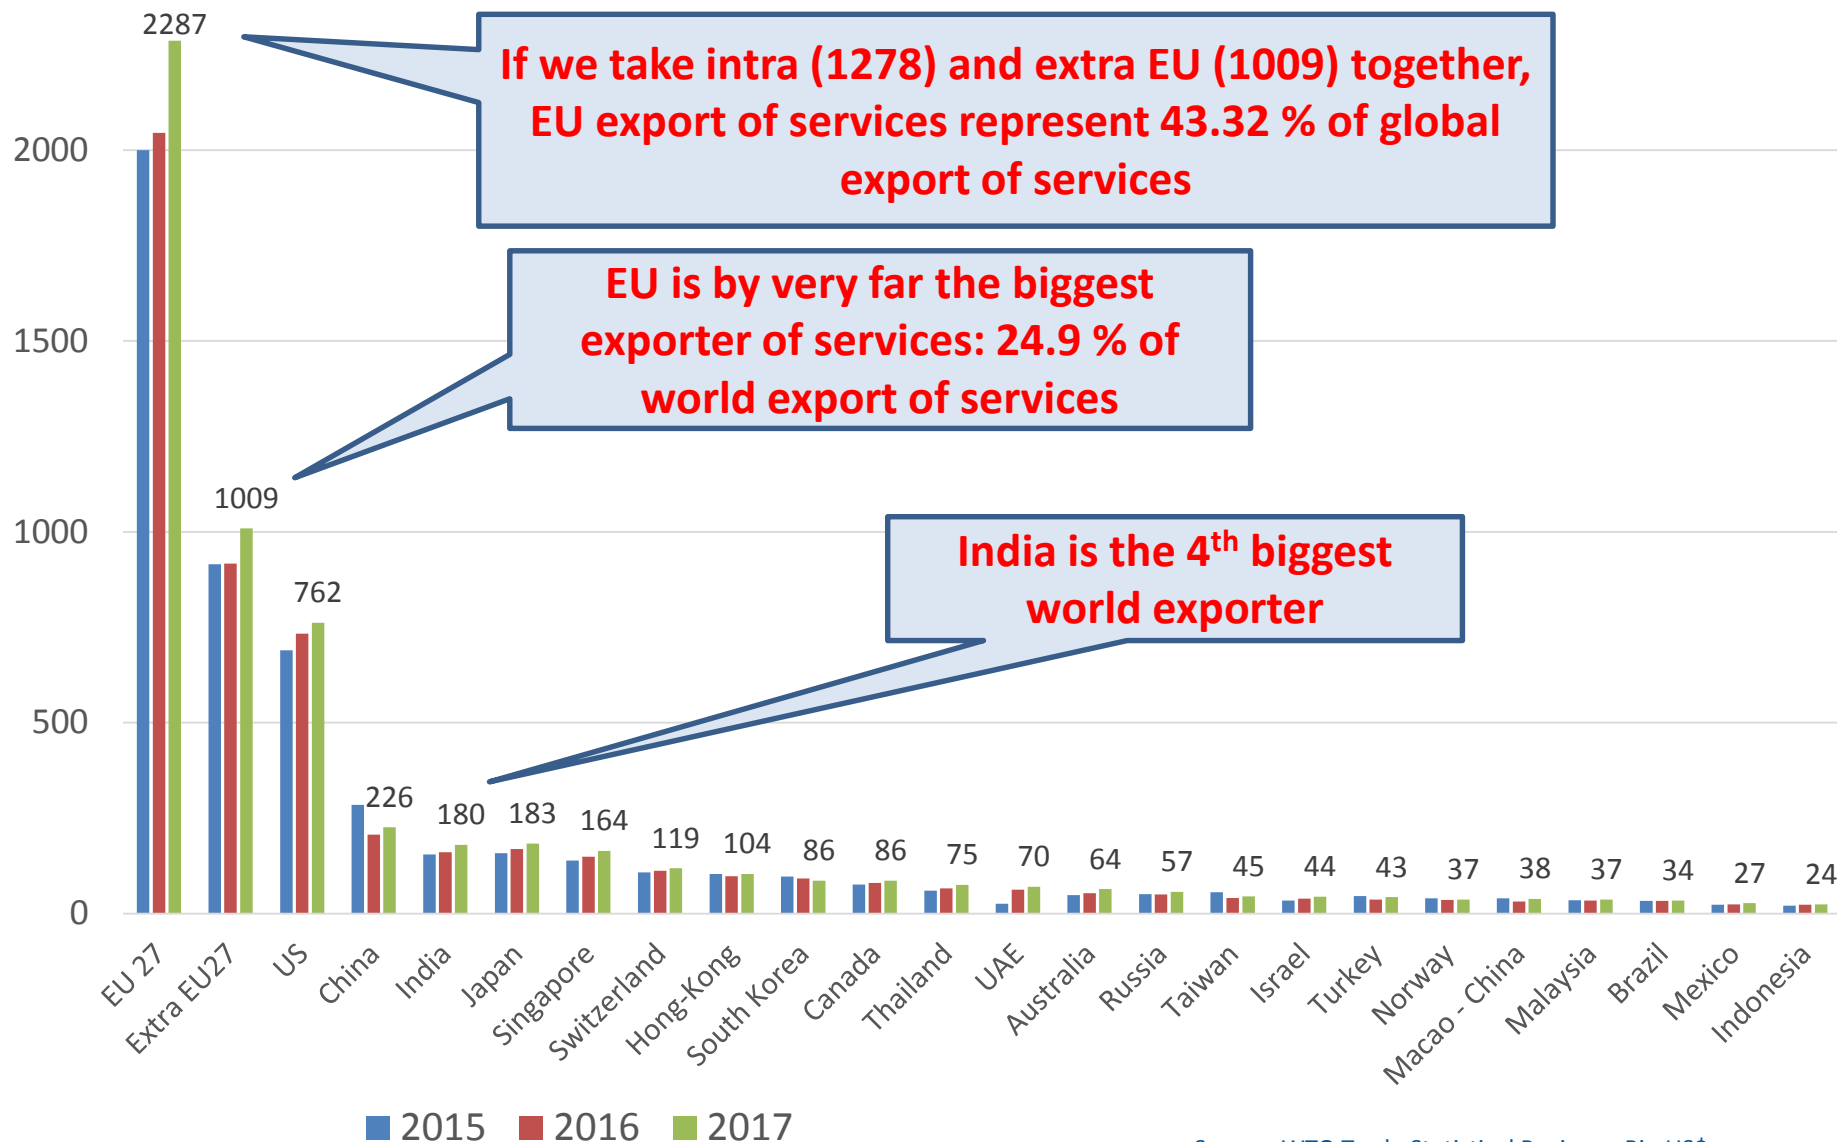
2287

If we take intra (1278) and extra EU (1009) together, EU export of services represent 43.32 % of global export of services

2000

1500

EU is by very far the biggest exporter of services: 24.9 % of world export of services

1009

1000

India is the 4$^{th}$ biggest world exporter

762

500

226
180
183
164
119
104
86
86
75
70
64
57
45
44
43
37
38
37
34
27
24

0

EU 27
Extra EU27
US
China
India
Japan
Singapore
Switzerland
Hong-Kong
South Korea
Canada
Thailand
UAE
Australia
Russia
Taiwan
Israel
Turkey
Norway
Macao - China
Malaysia
Brazil
Mexico
Indonesia

2015 2016 2017

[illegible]